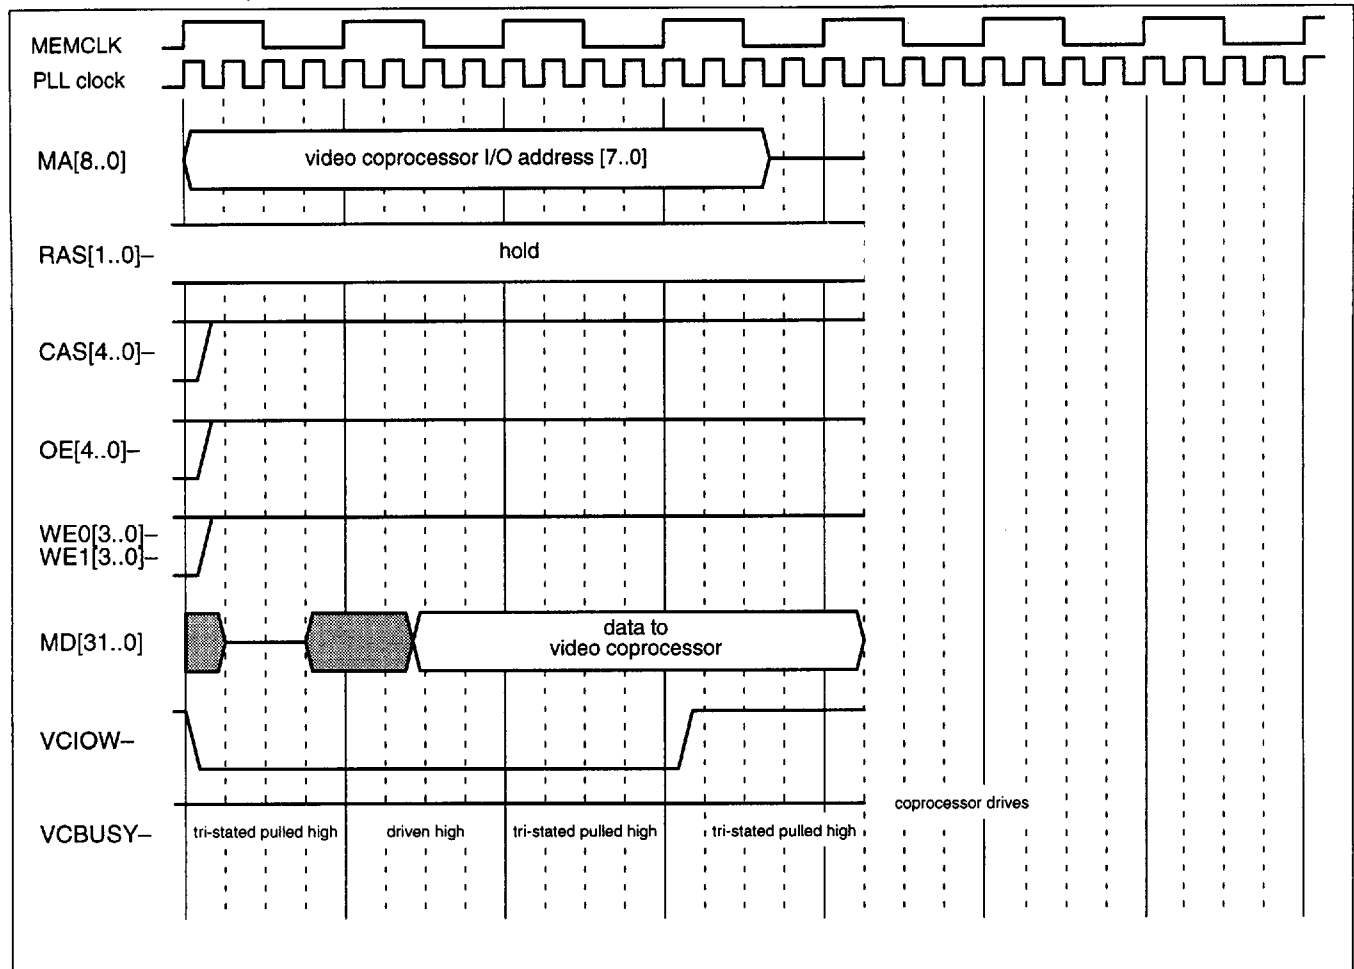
MEMCLK
PLL clock
MA[8..0]
video coprocessor I/O address [7..0]
RAS[1..0]–
hold
CAS[4..0]–
OE[4..0]–
WE0[3..0]–
WE1[3..0]–
MD[31..0]
data to video coprocessor
VCIOW–
coprocessor drives
VCBUSY–
tri-stated pulled high
driven high
tri-stated pulled high
tri-stated pulled high